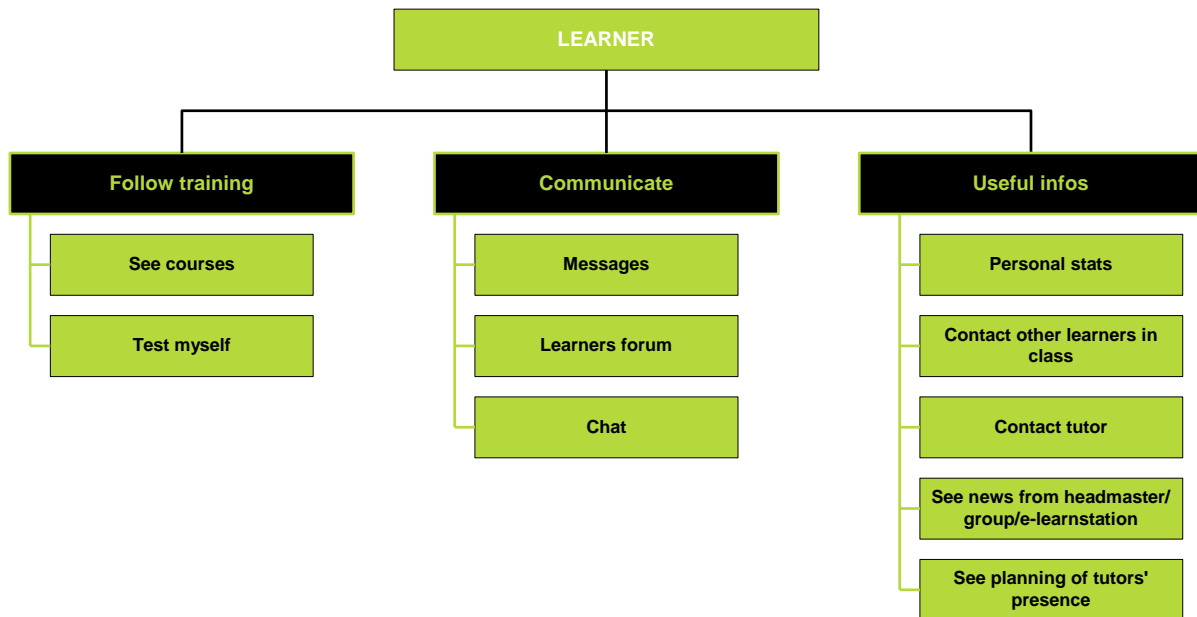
LEARNER

Follow training

See courses

Test myself

Communicate

Messages

Learners forum

Chat

Useful infos

Personal stats

Contact other learners in class

Contact tutor

See news from headmaster/ group/e-learnstation

See planning of tutors' presence